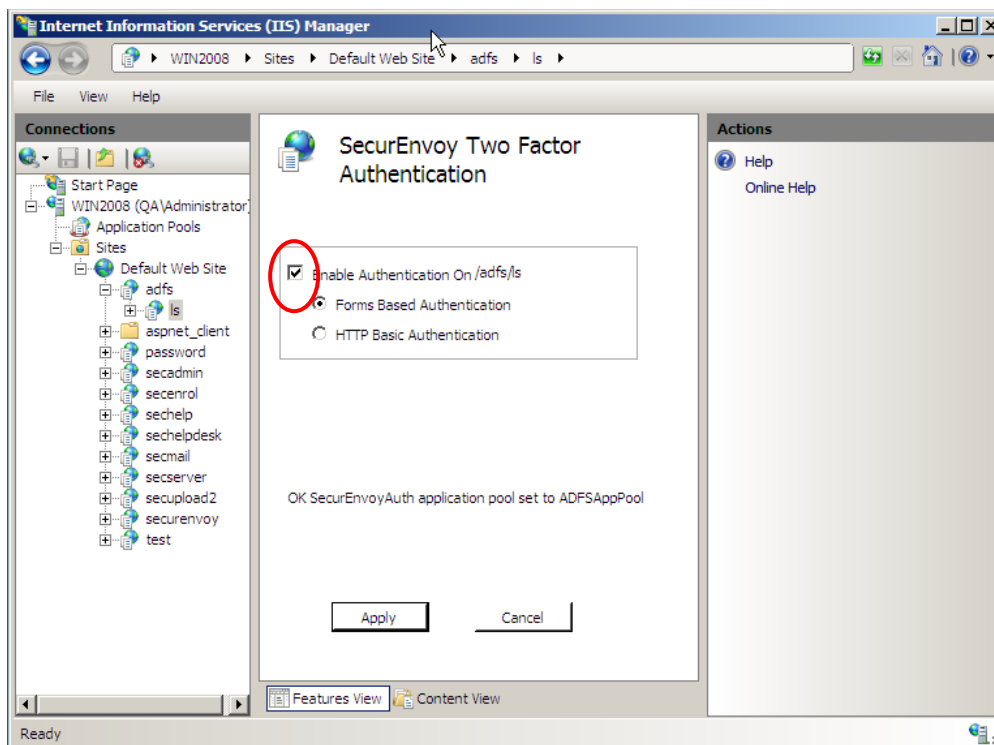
Internet Information Services (IIS) Manager

WIN2008 ▸ Sites ▸ Default Web Site ▸ adfs ▸ ls ▸

File View Help

Connections

Start Page
WIN2008 (QA\Administrator)
Application Pools
Sites
Default Web Site
adfs
ls
aspnet_client
password
secadmin
secenrol
sechelp
sechelpdesk
secmail
secserver
secupload2
securenvoy
test

SecurEnvoy Two Factor Authentication

Enable Authentication On /adfs/ls
Forms Based Authentication
HTTP Basic Authentication

OK SecurEnvoyAuth application pool set to ADFSAppPool

Apply
Cancel

Features View
Content View

Actions
Help
Online Help

Ready